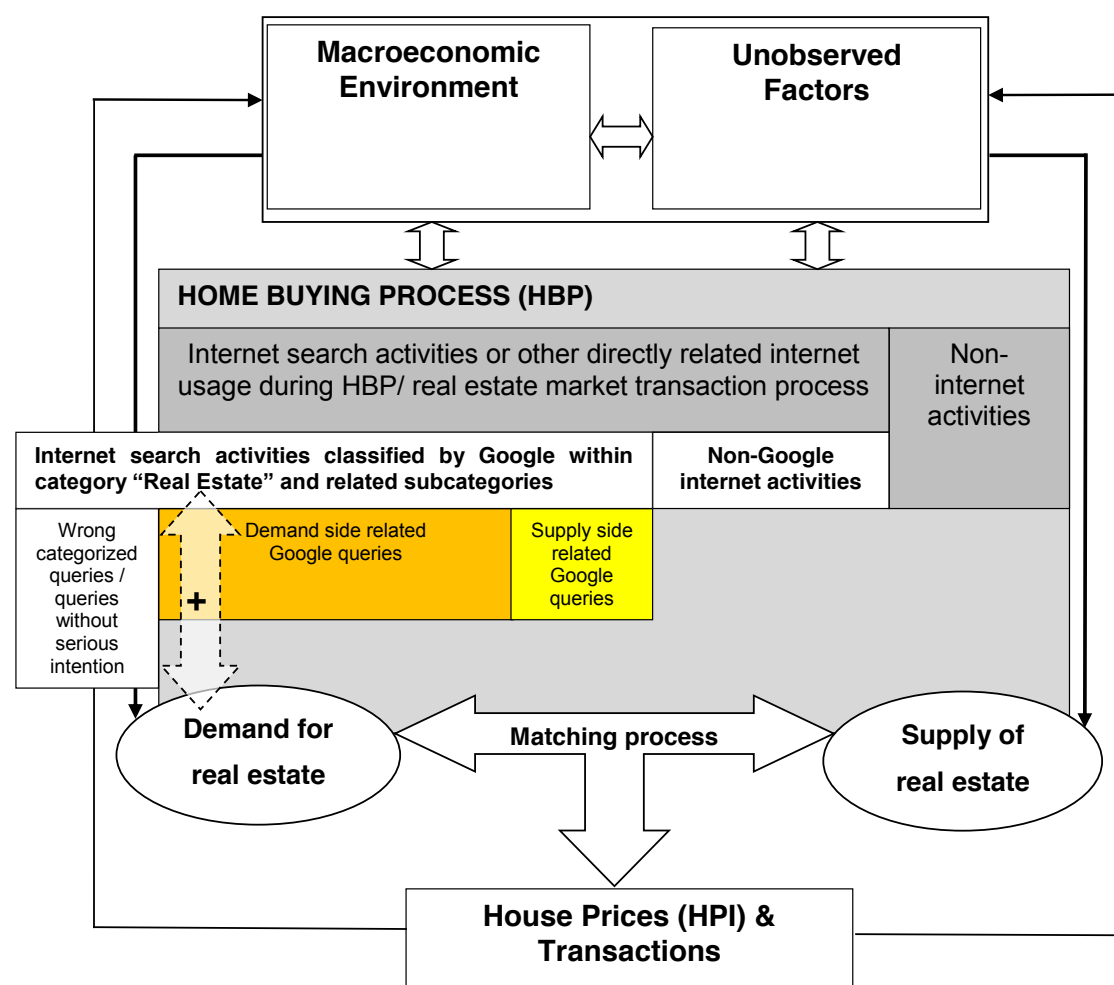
Macroeconomic Environment

Unobserved Factors

HOME BUYING PROCESS (HBP)

Internet search activities or other directly related internet usage during HBP/ real estate market transaction process

Non-internet activities

Internet search activities classified by Google within category "Real Estate" and related subcategories

Non-Google internet activities

Wrong categorized queries / queries without serious intention

Demand side related Google queries

Supply side related Google queries

+

Demand for real estate

Matching process

Supply of real estate

House Prices (HPI) & Transactions